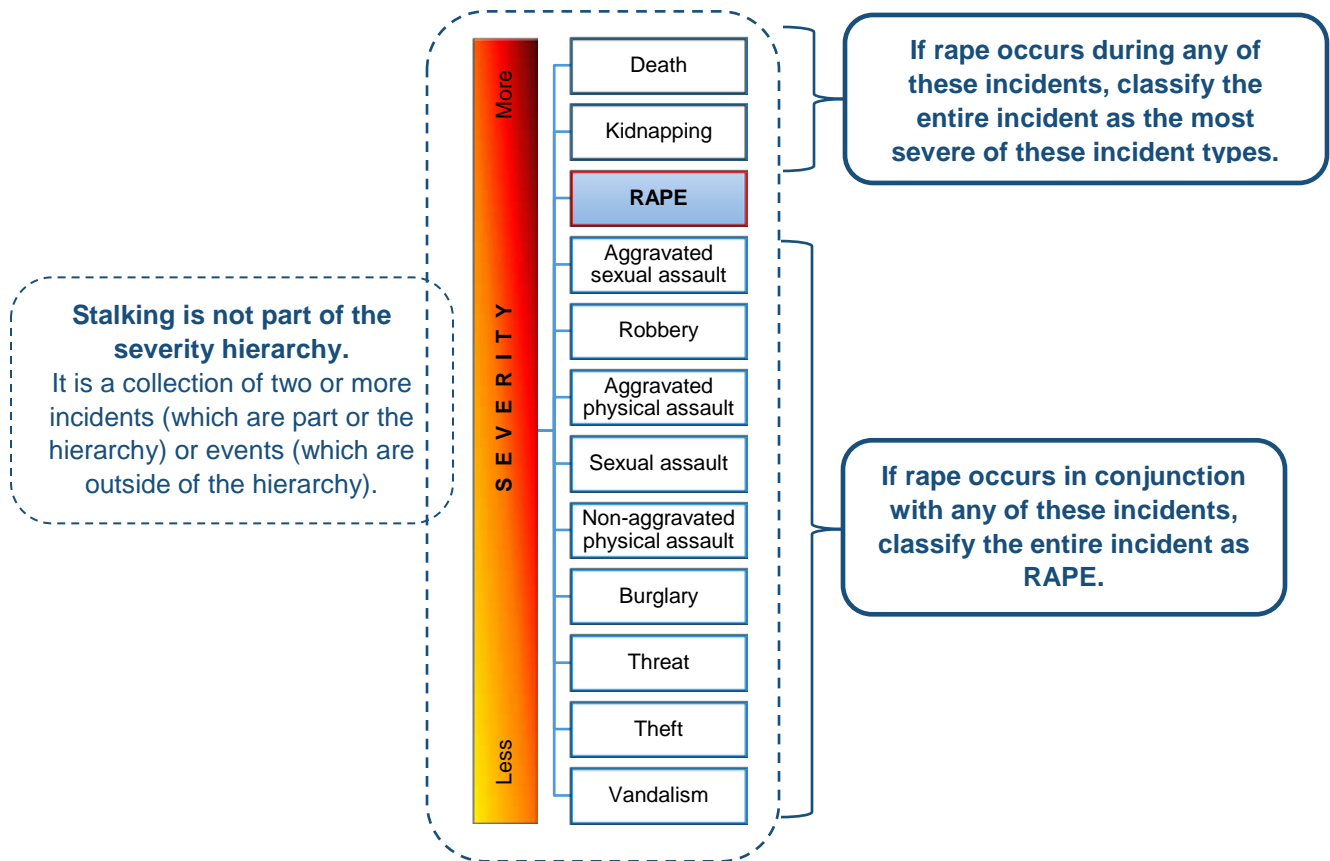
Stalking is not part of the severity hierarchy.
It is a collection of two or more incidents (which are part or the hierarchy) or events (which are outside of the hierarchy).

More

SEVERITY

Less

Death

Kidnapping

RAPE

Aggravated sexual assault

Robbery

Aggravated physical assault

Sexual assault

Non-aggravated physical assault

Burglary

Threat

Theft

Vandalism

If rape occurs during any of these incidents, classify the entire incident as the most severe of these incident types.

If rape occurs in conjunction with any of these incidents, classify the entire incident as RAPE.